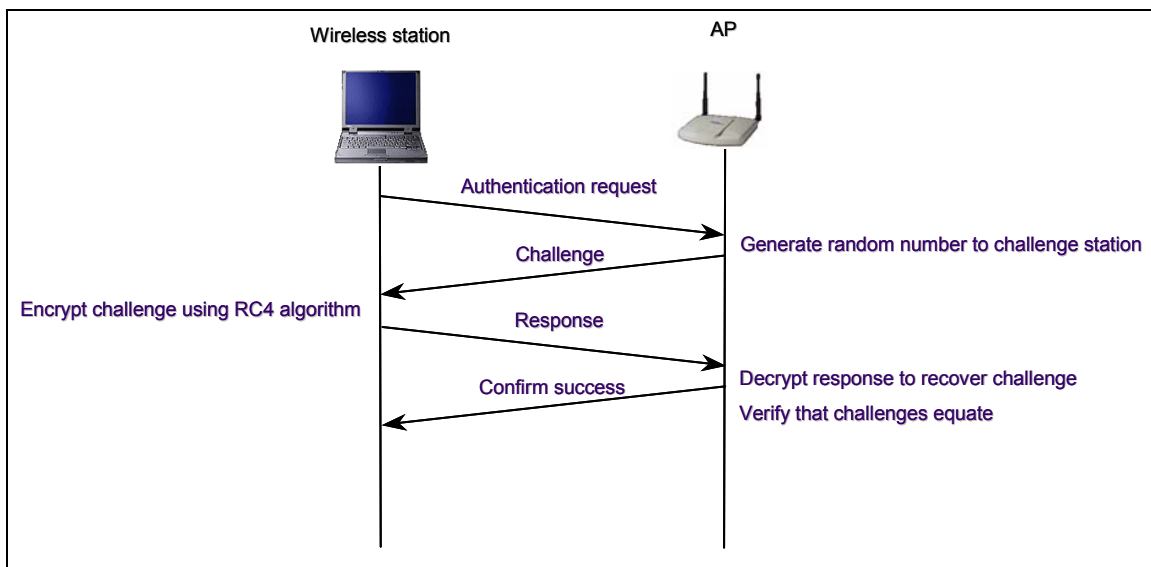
Wireless station

AP

Authentication request

Generate random number to challenge station

Challenge

Encrypt challenge using RC4 algorithm

Response

Confirm success

Decrypt response to recover challenge

Verify that challenges equate